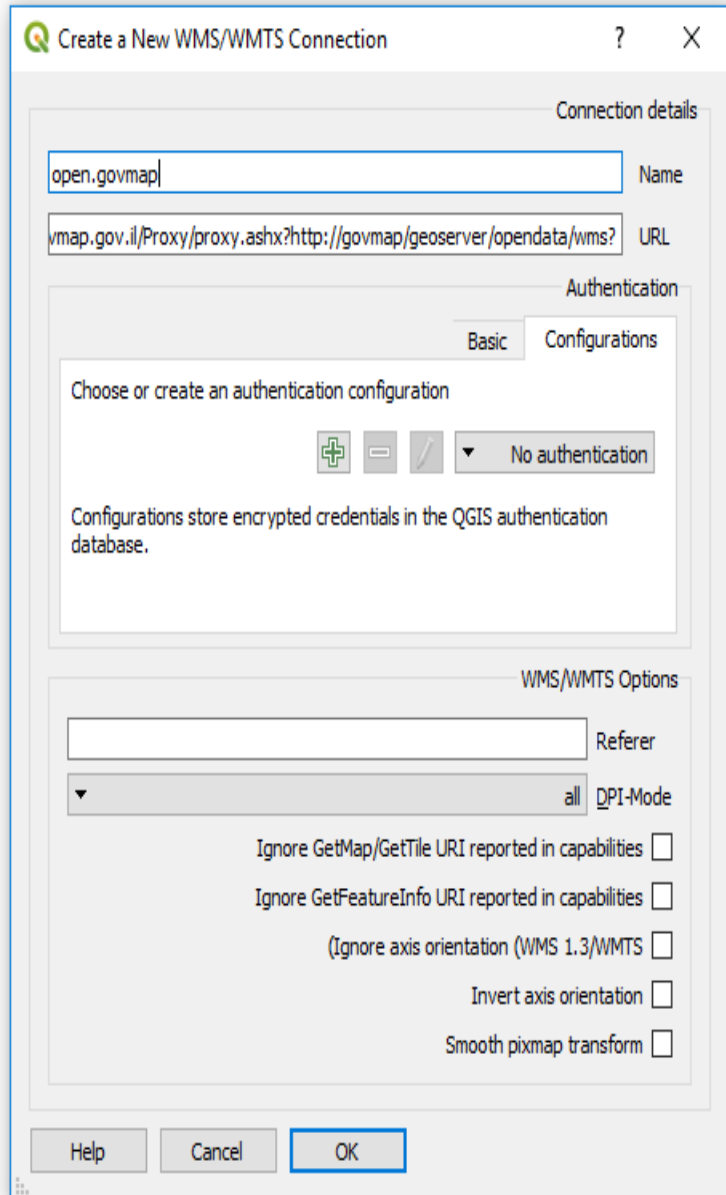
Create a New WMS/WMTS Connection ? X

Connection details

open.govmap Name

vmap.gov.il/Proxy/proxy.ashx?http://govmap/geoserver/opendata/wms? URL

Authentication

Basic Configurations

Choose or create an authentication configuration

No authentication

Configurations store encrypted credentials in the QGIS authentication database.

WMS/WMTS Options

Referer

all DPI-Mode

Ignore GetMap/GetTile URI reported in capabilities

Ignore GetFeatureInfo URI reported in capabilities

(Ignore axis orientation (WMS 1.3/WMTS

Invert axis orientation

Smooth pixmap transform

Help Cancel OK